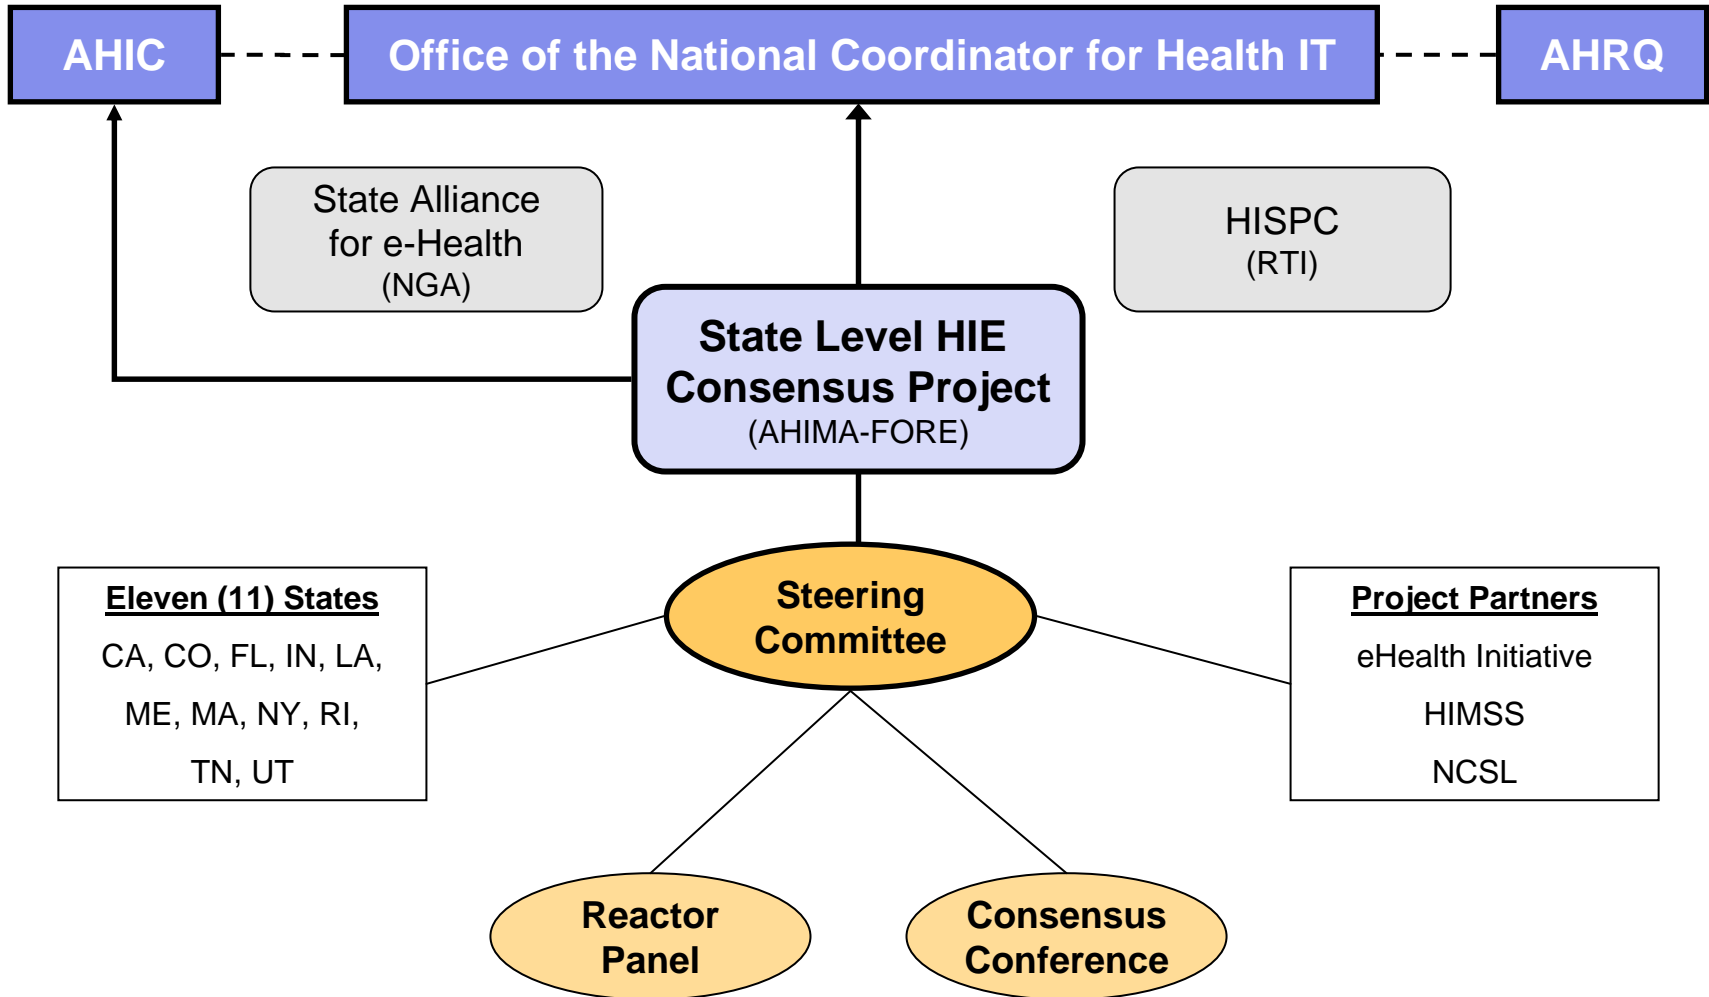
AHIC

Office of the National Coordinator for Health IT

AHRQ

State Alliance for e-Health (NGA)

HISPC (RTI)

State Level HIE Consensus Project (AHIMA-FORE)

Eleven (11) States
CA, CO, FL, IN, LA, ME, MA, NY, RI, TN, UT

Steering Committee

Project Partners
eHealth Initiative
HIMSS
NCSL

Reactor Panel

Consensus Conference